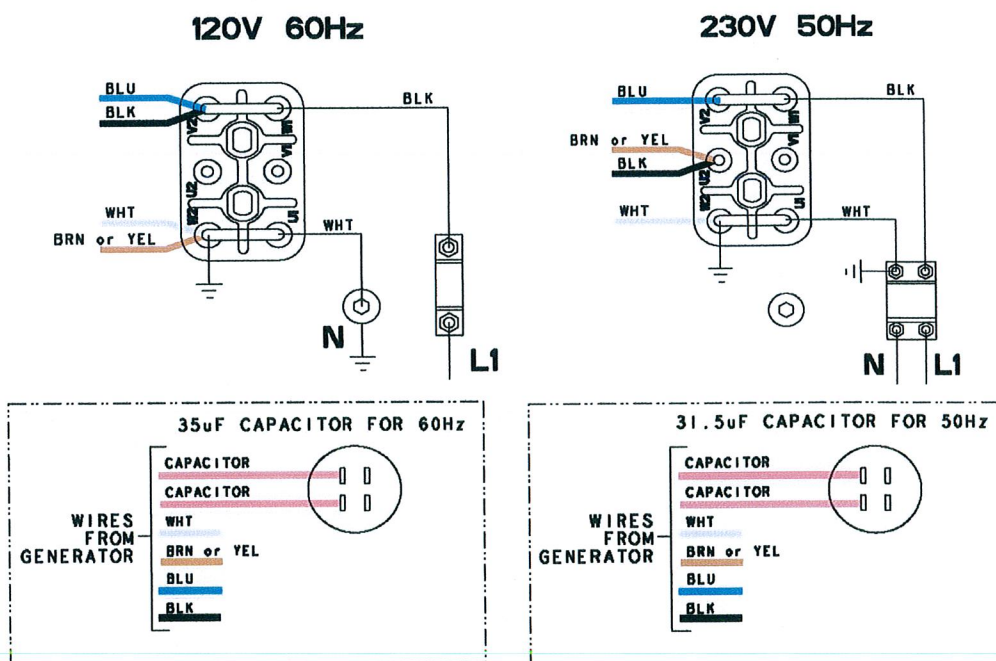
120V 60Hz

BLU
BLK
V2
W1
V1
U2
W2
U1
WHT
BRN or YEL
BLK
WHT
N
L1

230V 50Hz

BLU
BLK
BRN or YEL
BLK
V2
W1
V1
U2
W2
U1
WHT
WHT
N
L1

35uF CAPACITOR FOR 60Hz

WIRES FROM GENERATOR
CAPACITOR
CAPACITOR
WHT
BRN or YEL
BLU
BLK

31.5uF CAPACITOR FOR 50Hz

WIRES FROM GENERATOR
CAPACITOR
CAPACITOR
WHT
BRN or YEL
BLU
BLK